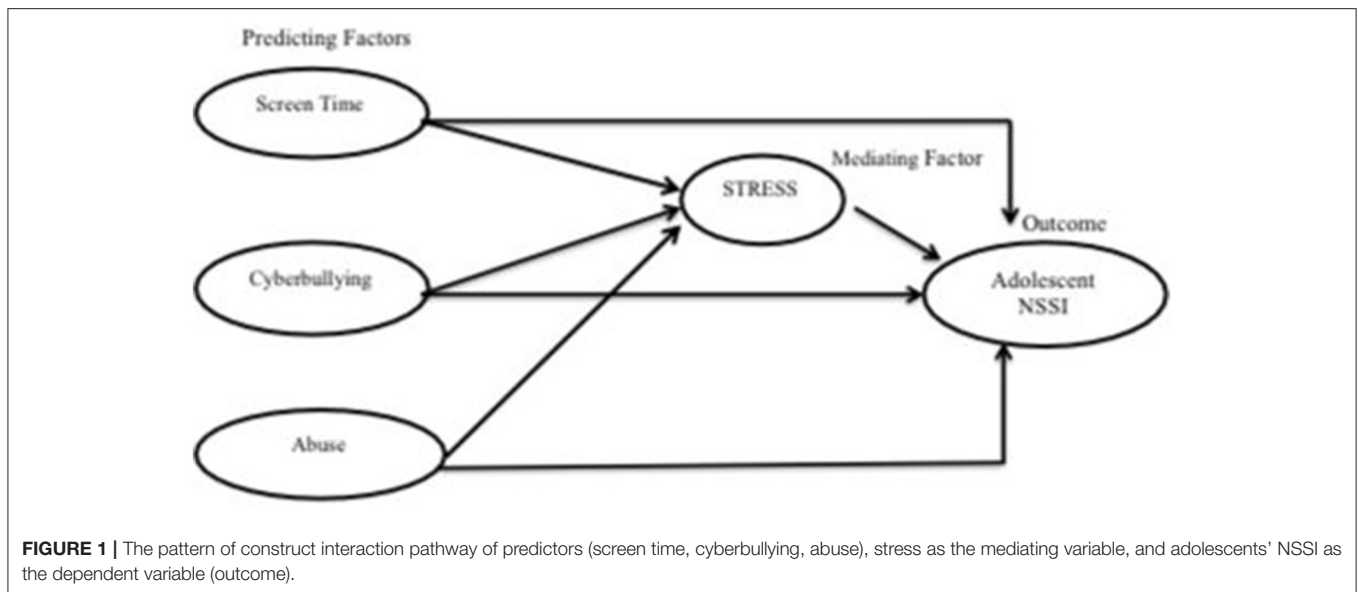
Predicting Factors

Screen Time

Mediating Factor

STRESS

Outcome

Cyberbullying

Adolescent NSSI

Abuse

**FIGURE 1 |** The pattern of construct interaction pathway of predictors (screen time, cyberbullying, abuse), stress as the mediating variable, and adolescents' NSSI as the dependent variable (outcome).